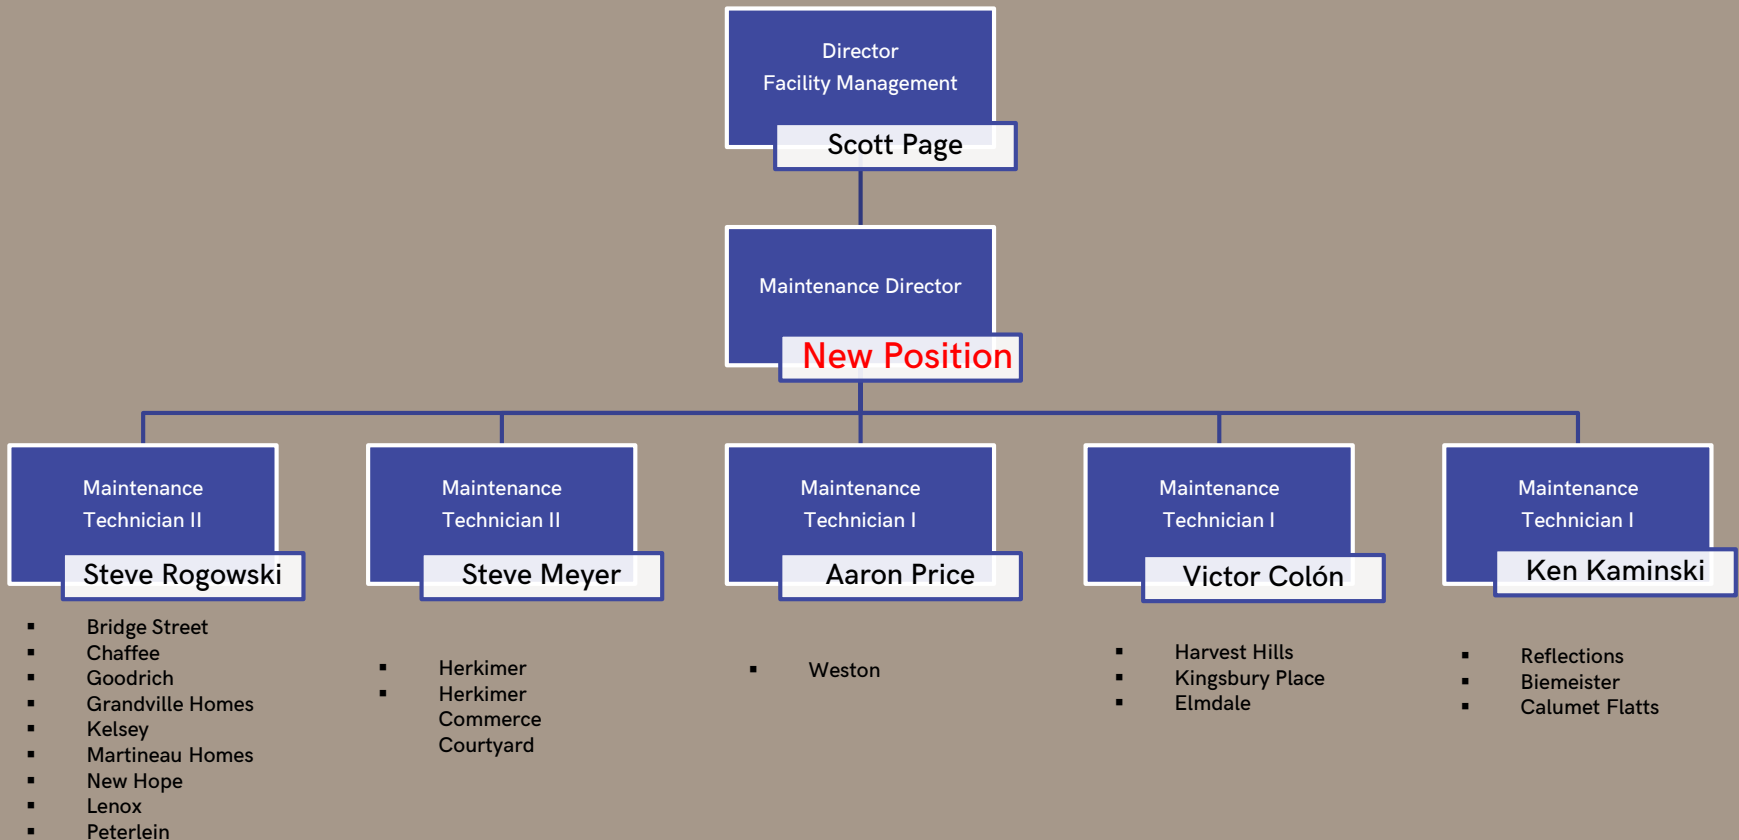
Director
Facility Management
Scott Page

Maintenance Director
New Position

Maintenance Technician II
Steve Rogowski

- Bridge Street
- Chaffee
- Goodrich
- Grandville Homes
- Kelsey
- Martineau Homes
- New Hope
- Lenox
- Peterlein

Maintenance Technician II
Steve Meyer

- Herkimer
- Herkimer Commerce Courtyard

Maintenance Technician I
Aaron Price

- Weston

Maintenance Technician I
Victor Colón

- Harvest Hills
- Kingsbury Place
- Elmdale

Maintenance Technician I
Ken Kaminski

- Reflections
- Biemeister
- Calumet Flatts